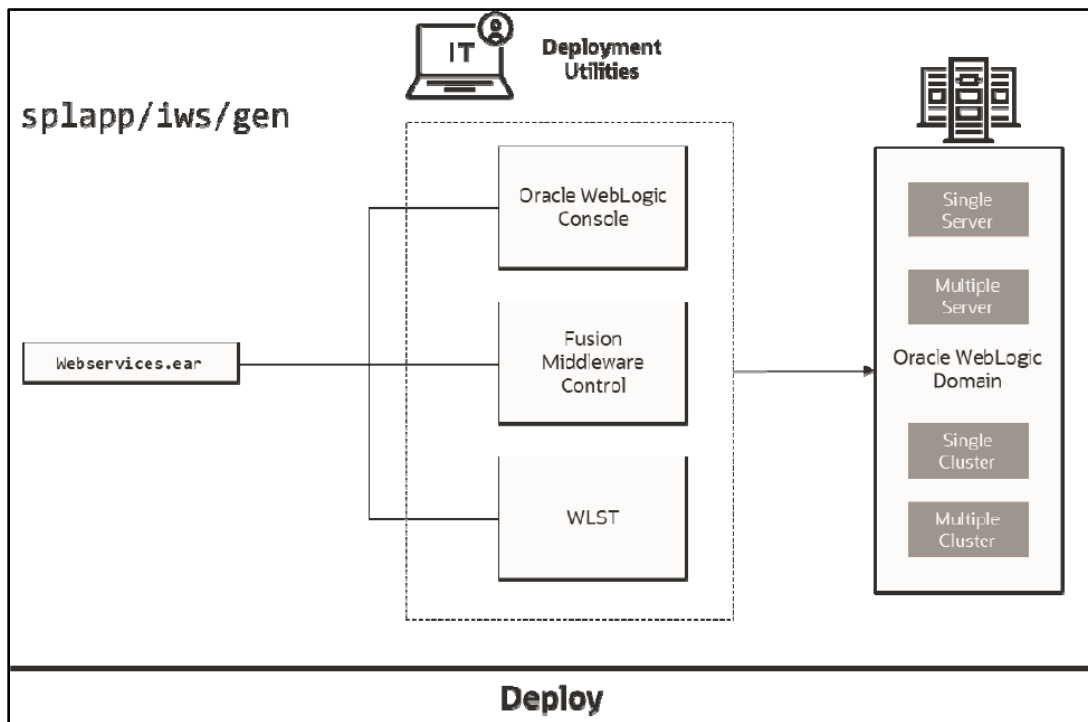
IT

Deployment Utilities

splapp/iws/gen

Oracle WebLogic Console

Fusion Middleware Control

WLST

Webservices.ear

Single Server

Multiple Server

Oracle WebLogic Domain

Single Cluster

Multiple Cluster

Deploy